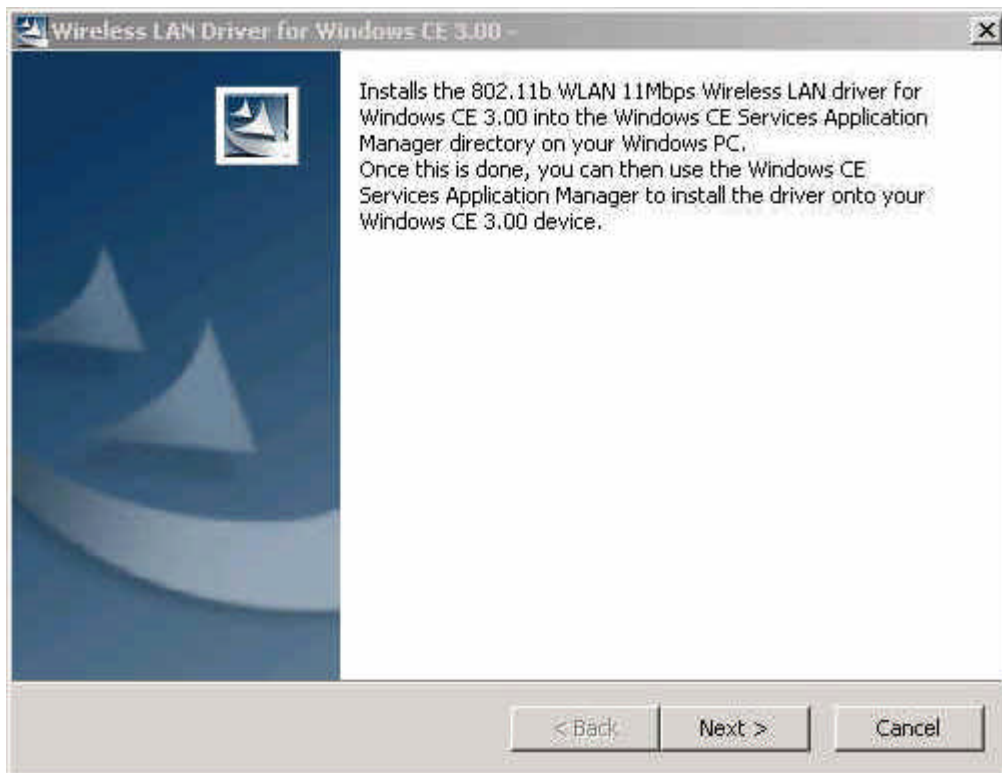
Wireless LAN Driver for Windows CE 3.00 -

Installs the 802.11b WLAN 11Mbps Wireless LAN driver for Windows CE 3.00 into the Windows CE Services Application Manager directory on your Windows PC.
Once this is done, you can then use the Windows CE Services Application Manager to install the driver onto your Windows CE 3.00 device.

< Back
Next >
Cancel